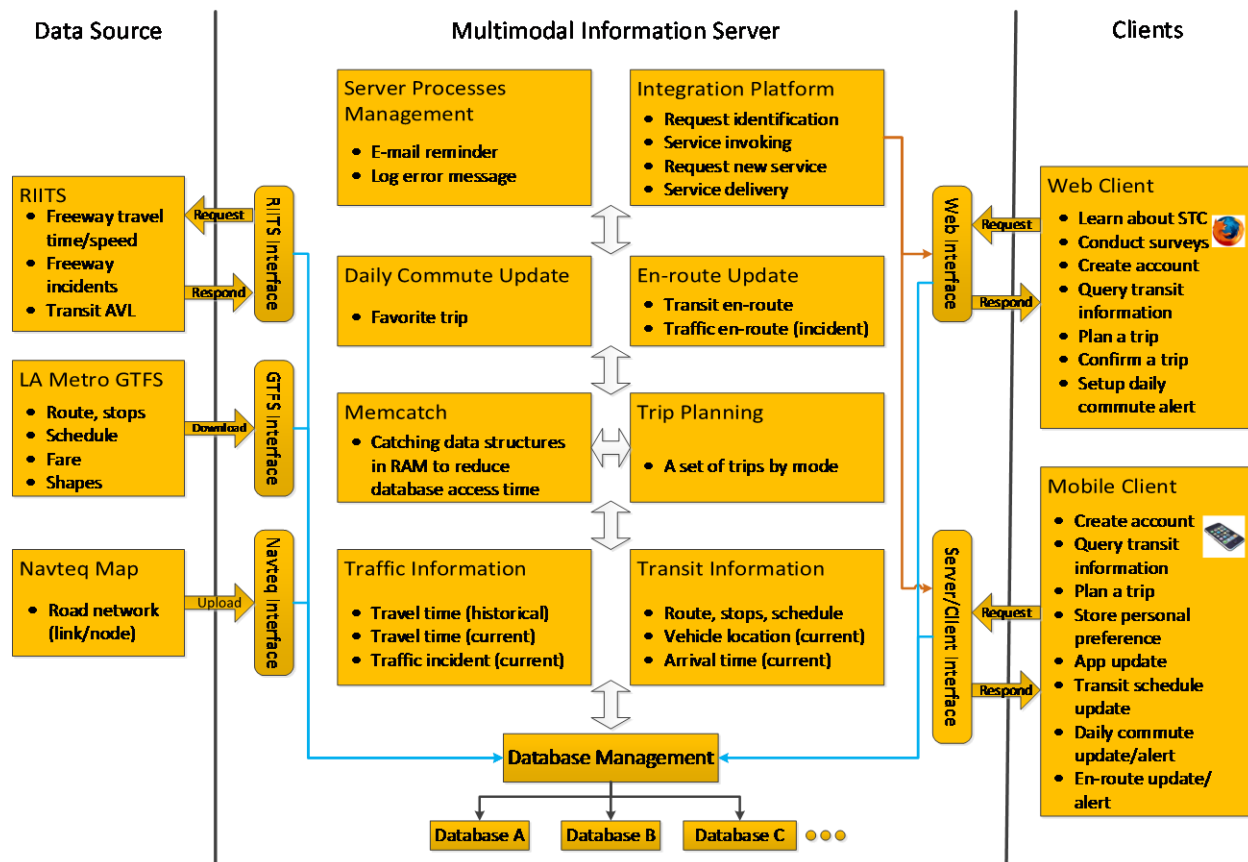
Data Source

Multimodal Information Server

Clients

RIITS
- Freeway travel time/speed
- Freeway incidents
- Transit AVL

Request

Respond

RIITS Interface

LA Metro GTFS
- Route, stops
- Schedule
- Fare
- Shapes

Download

GTFS Interface

Navteq Map
- Road network (link/node)

Upload

Navteq Interface

Server Processes Management
- E-mail reminder
- Log error message

Integration Platform
- Request identification
- Service invoking
- Request new service
- Service delivery

Daily Commute Update
- Favorite trip

En-route Update
- Transit en-route
- Traffic en-route (incident)

Memcatch
- Catching data structures in RAM to reduce database access time

Trip Planning
- A set of trips by mode

Traffic Information
- Travel time (historical)
- Travel time (current)
- Traffic incident (current)

Transit Information
- Route, stops, schedule
- Vehicle location (current)
- Arrival time (current)

Database Management

Database A

Database B

Database C

Web Interface

Request

Respond

Web Client
- Learn about STC
- Conduct surveys
- Create account
- Query transit information
- Plan a trip
- Confirm a trip
- Setup daily commute alert

Server/Client Interface

Request

Respond

Mobile Client
- Create account
- Query transit information
- Plan a trip
- Store personal preference
- App update
- Transit schedule update
- Daily commute update/alert
- En-route update/ alert